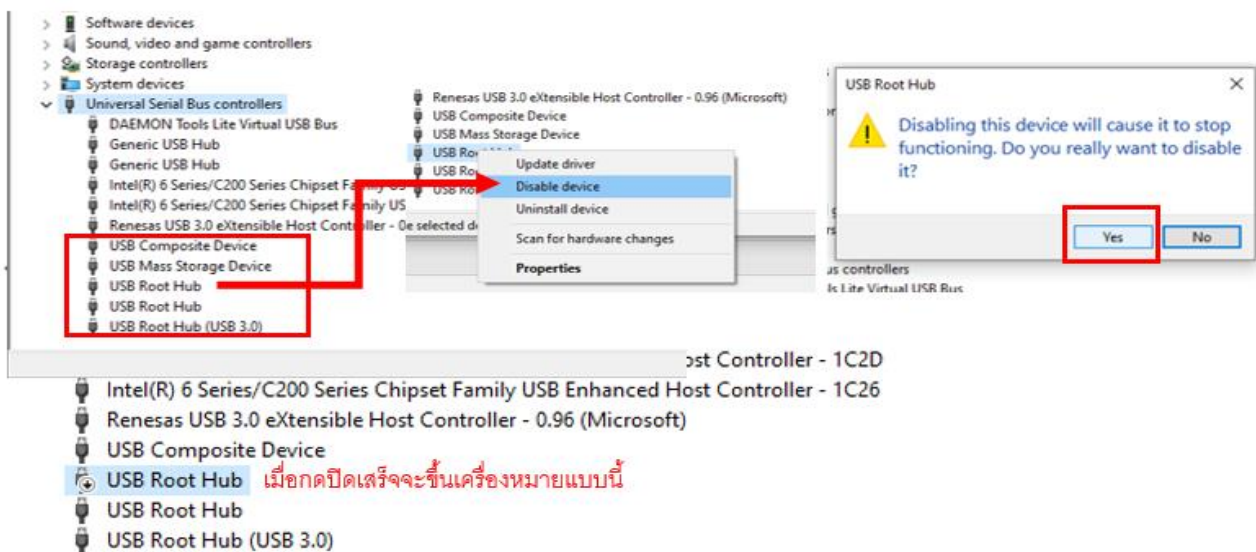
Software devices
Sound, video and game controllers
Storage controllers
System devices
Universal Serial Bus controllers
DAEMON Tools Lite Virtual USB Bus
Generic USB Hub
Generic USB Hub
Intel(R) 6 Series/C200 Series Chipset Family US
Intel(R) 6 Series/C200 Series Chipset Family US
Renesas USB 3.0 eXtensible Host Controller - 0e selected d
USB Composite Device
USB Mass Storage Device
USB Root Hub
USB Root Hub
USB Root Hub (USB 3.0)

Renesas USB 3.0 eXtensible Host Controller - 0.96 (Microsoft)
USB Composite Device
USB Mass Storage Device
USB Root Hub
USB Ro
USB Ro

Update driver
Disable device
Uninstall device
Scan for hardware changes
Properties

USB Root Hub
Disabling this device will cause it to stop functioning. Do you really want to disable it?
Yes
No

us controllers
ls Lite Virtual USB Bus

ost Controller - 1C2D
Intel(R) 6 Series/C200 Series Chipset Family USB Enhanced Host Controller - 1C26
Renesas USB 3.0 eXtensible Host Controller - 0.96 (Microsoft)
USB Composite Device
USB Root Hub เมื่อกดปิดเสร็จจะขึ้นเครื่องหมายแบบนี้
USB Root Hub
USB Root Hub (USB 3.0)